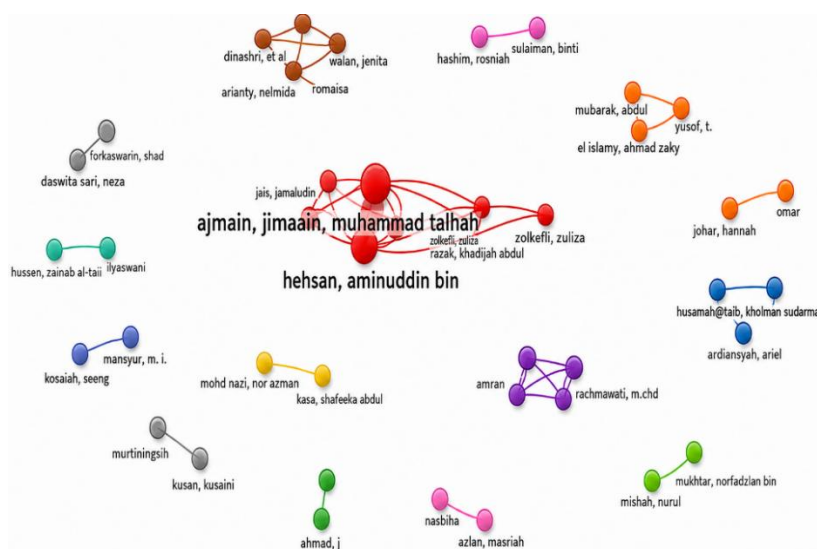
dinashri, et al
walan, jenita
arianty, nelmida
romaisa
hashim, rosniah
sulaiman, binti
mubarak, abdul
yusof, t.
el islamy, ahmad zaky
forkaswarin, shad
daswita sari, neza
jais, jamaludin
ajmain, jimaain, muhammad talhah
zolkefli, zuliza
razak, khadijah abdul
zolkefli, zuliza
hehsan, aminuddin bin
omar
johar, hannah
hussen, zainab al-taii
ilyaswani
husamah@taib, kholman sudarma
ardiansyah, ariel
mansyur, m. i.
kosaiah, seeng
mohd nazi, nor azman
kasa, shafeeka abdul
amran
rachmawati, m.chd
murtiningsih
kusan, kusaini
mukhtar, norfadzlan bin
mishah, nurul
nasbiha
azlan, masriah
ahmad, j